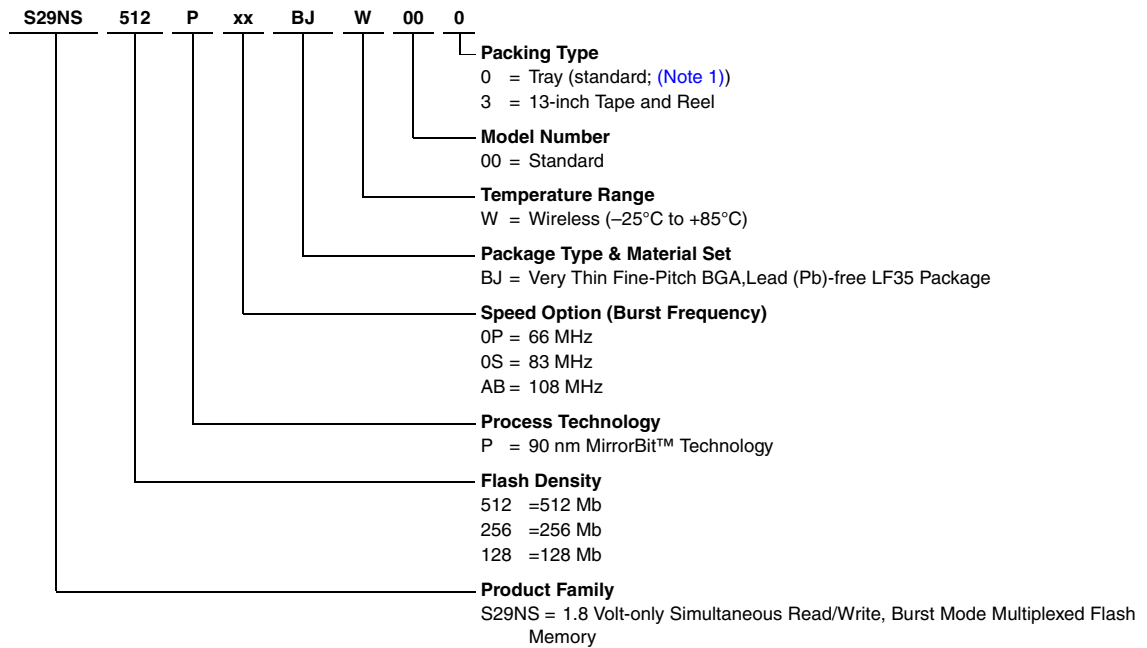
S29NS 512 P xx BJ W 00 0

Packing Type
0 = Tray (standard; (Note 1))
3 = 13-inch Tape and Reel

Model Number
00 = Standard

Temperature Range
W = Wireless (–25°C to +85°C)

Package Type & Material Set
BJ = Very Thin Fine-Pitch BGA,Lead (Pb)-free LF35 Package

Speed Option (Burst Frequency)
0P = 66 MHz
0S = 83 MHz
AB = 108 MHz

Process Technology
P = 90 nm MirrorBit™ Technology

Flash Density
512 =512 Mb
256 =256 Mb
128 =128 Mb

Product Family
S29NS = 1.8 Volt-only Simultaneous Read/Write, Burst Mode Multiplexed Flash Memory